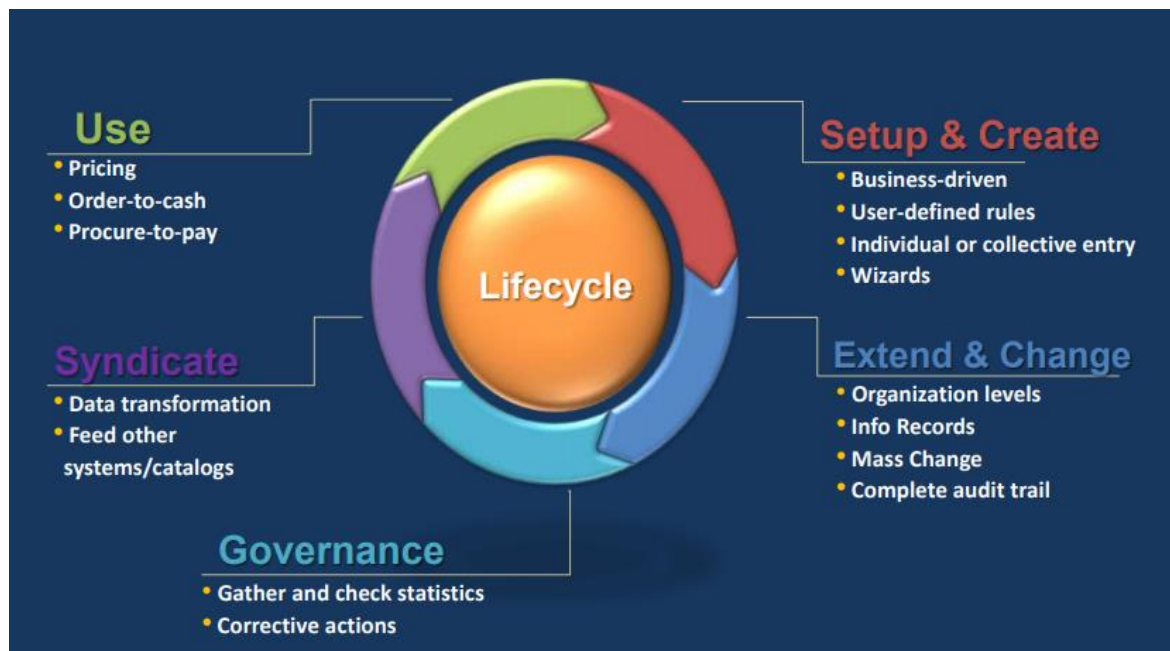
Use
• Pricing
• Order-to-cash
• Procure-to-pay

Setup & Create
• Business-driven
• User-defined rules
• Individual or collective entry
• Wizards

Lifecycle

Syndicate
• Data transformation
• Feed other systems/catalogs

Extend & Change
• Organization levels
• Info Records
• Mass Change
• Complete audit trail

Governance
• Gather and check statistics
• Corrective actions